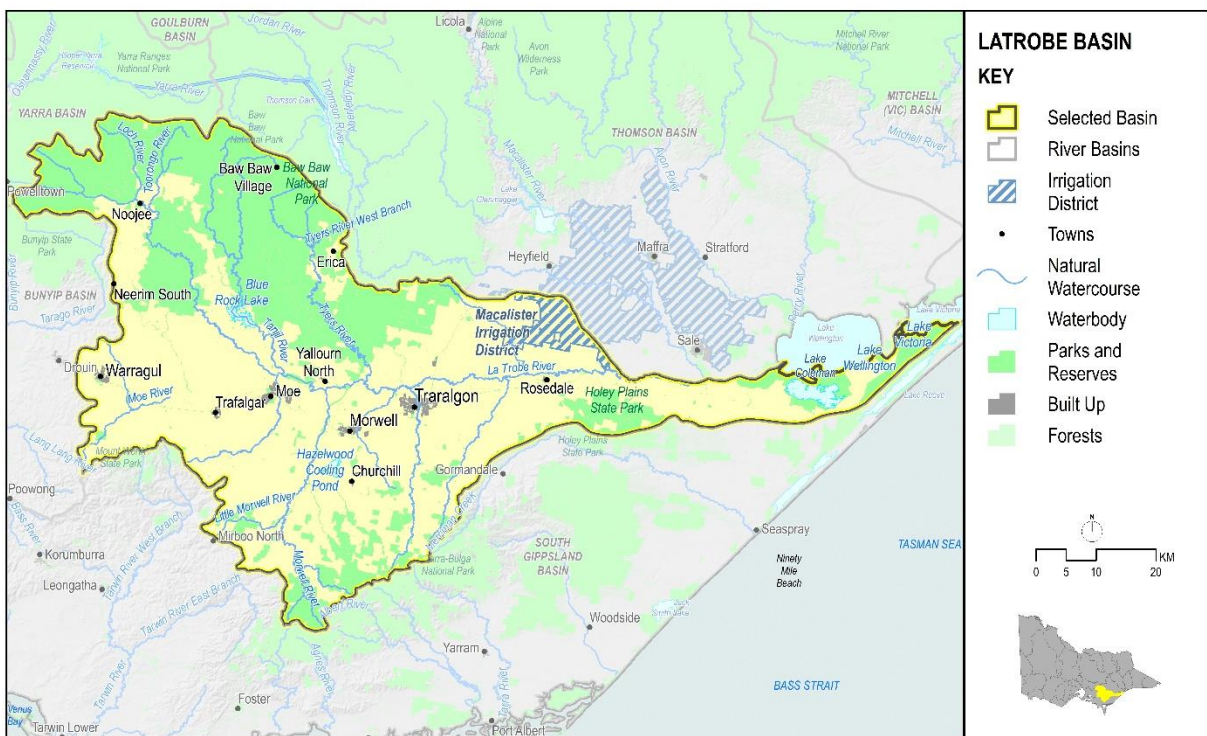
GOULBURN BASIN
Jordan River
Licola
Alpine National Park
Avon Wilderness Park
Mitchell River National Park
Yarra Ranges National Park
Upper Yarra Reservoir
Yarra River
Thomson Dam
YARRA BASIN
Baw Baw National Park
Loch River
Tooronga River
Thomson River
Baw Baw Village
Baw Baw National Park
MITCHELL (VIC) BASIN
Mitchell River
THOMSON BASIN
Macalister River
Avon River
Lake Glenmaggie
Powelltown
Noojee
Tyers River West Branch
Erica
Heyfield
Maffra
Stratford
Bunyip State Park
Bunyip River
BUNYIP BASIN
Neerim South
Blue Rock Lake
Tanjil River
Tyers River
Macalister Irrigation District
Perry River
Tarago River
Lake Wellington
Lake Victoria
Sale
Drouin
Warragul
Yallourn North
Lake Coleman
Lake Wellington
La Trobe River
Moe
Rosedale
Moe River
Trafalgar
Traralgon
Holey Plains State Park
Lake Reeve
Morwell
Holey Plains State Park
Lang Lang River
Mount Worth State Park
Hazelwood Cooling Pond
Churchill
Gormandale
Poowong
Bass River
Little Morwell River
Tarwin River West Branch
Mirboo North
Seaspray
TASMAN SEA
Korumburra
Morwell River
Tarra-Bulga National Park
SOUTH GIPPSLAND BASIN
Ninety Mile Beach
Leongatha
Tarwin River East Branch
Jack River
Woodside
Yarram
Tarwin River
Agnes River
BASS STRAIT
Foster
Venus Bay
Tarwin Lower
Port Albert

LATROBE BASIN
KEY
Selected Basin
River Basins
Irrigation District
Towns
Natural Watercourse
Waterbody
Parks and Reserves
Built Up
Forests
N
0 5 10 20 KM